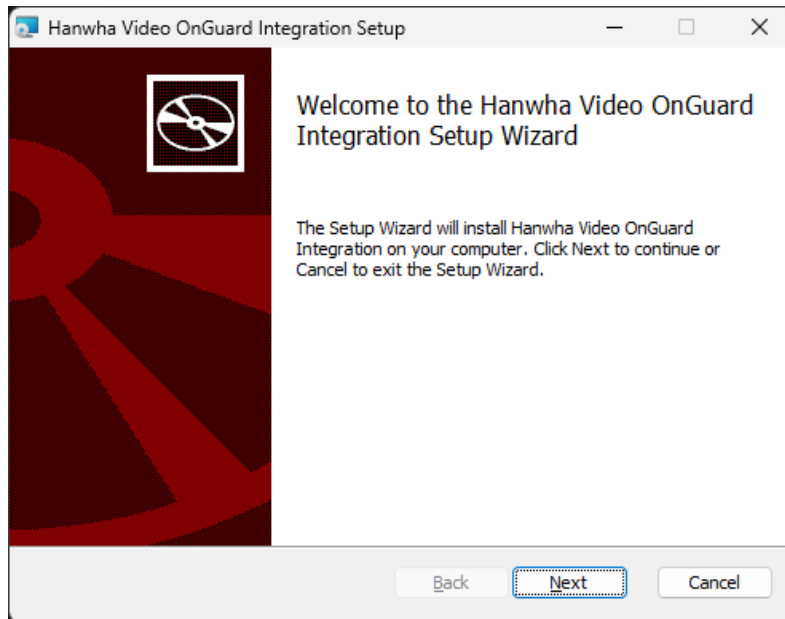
Hanwha Video OnGuard Integration Setup

Welcome to the Hanwha Video OnGuard Integration Setup Wizard

The Setup Wizard will install Hanwha Video OnGuard Integration on your computer. Click Next to continue or Cancel to exit the Setup Wizard.

Back Next Cancel